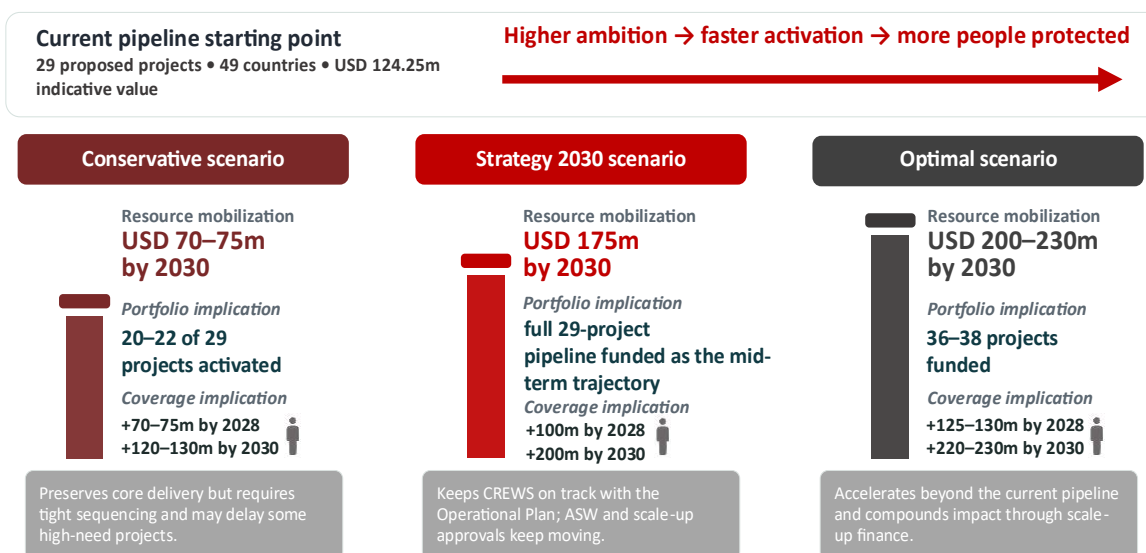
Current pipeline starting point
29 proposed projects • 49 countries • USD 124.25m indicative value

Higher ambition → faster activation → more people protected

Conservative scenario

Resource mobilization
USD 70–75m by 2030

Portfolio implication
20–22 of 29 projects activated

Coverage implication
+70–75m by 2028
+120–130m by 2030

Preserves core delivery but requires tight sequencing and may delay some high-need projects.

Strategy 2030 scenario

Resource mobilization
USD 175m by 2030

Portfolio implication
full 29-project pipeline funded as the mid-term trajectory

Coverage implication
+100m by 2028
+200m by 2030

Keeps CREWS on track with the Operational Plan; ASW and scale-up approvals keep moving.

Optimal scenario

Resource mobilization
USD 200–230m by 2030

Portfolio implication
36–38 projects funded

Coverage implication
+125–130m by 2028
+220–230m by 2030

Accelerates beyond the current pipeline and compounds impact through scale-up finance.